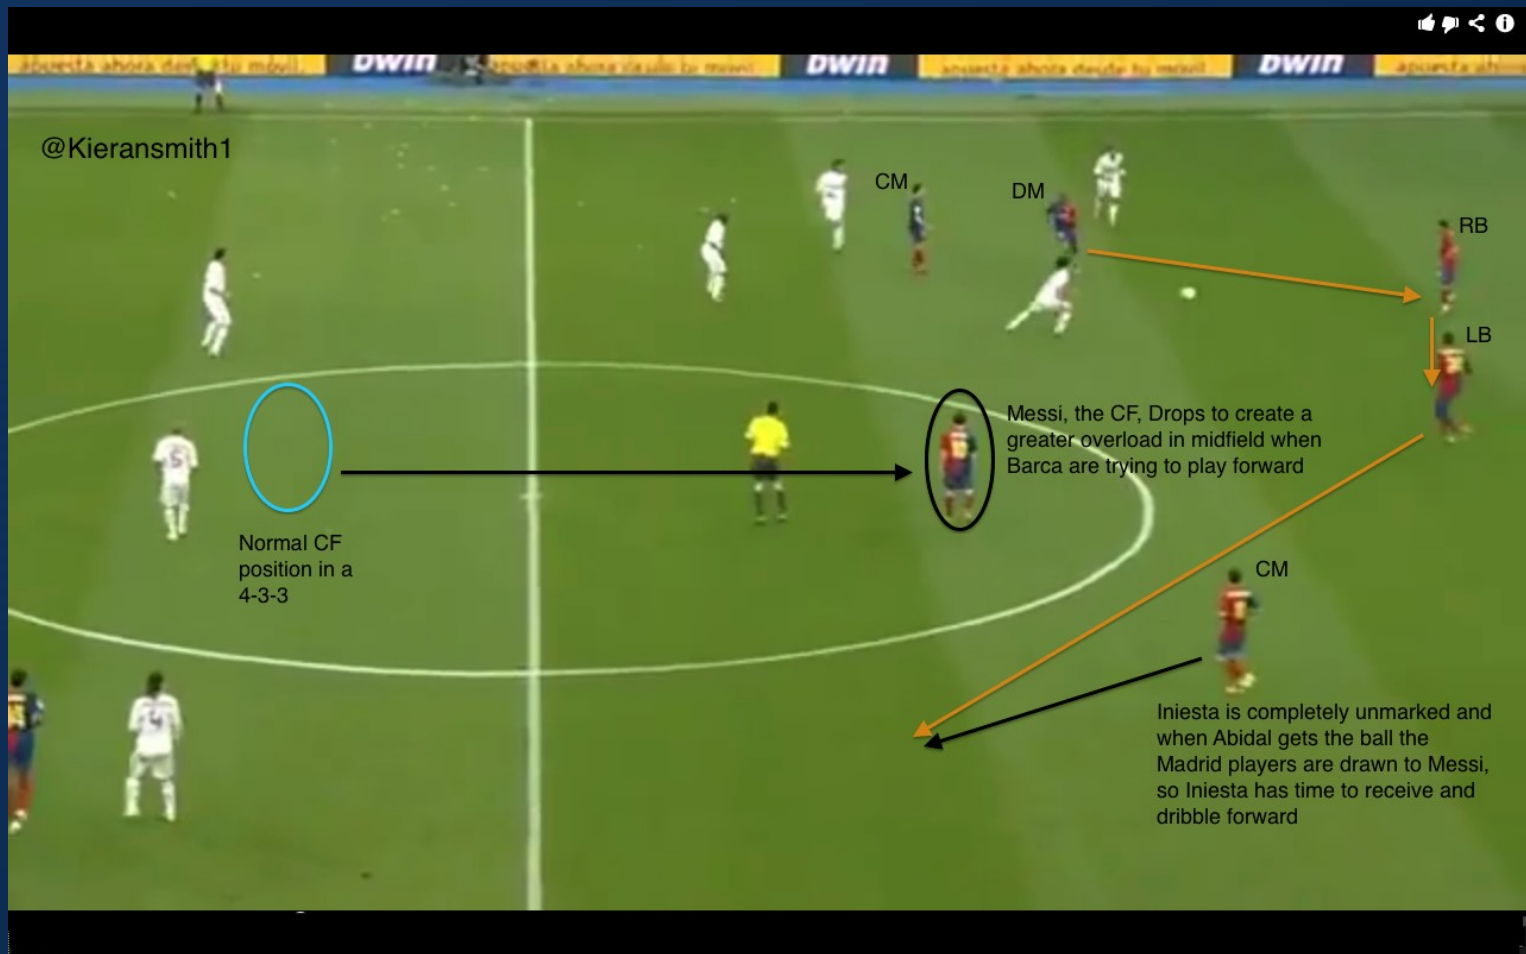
bwin bwin bwin

@Kieransmith1

CM

DM

RB

LB

Messi, the CF, Drops to create a greater overload in midfield when Barca are trying to play forward

Normal CF position in a 4-3-3

CM

Iniesta is completely unmarked and when Abidal gets the ball the Madrid players are drawn to Messi, so Iniesta has time to receive and dribble forward